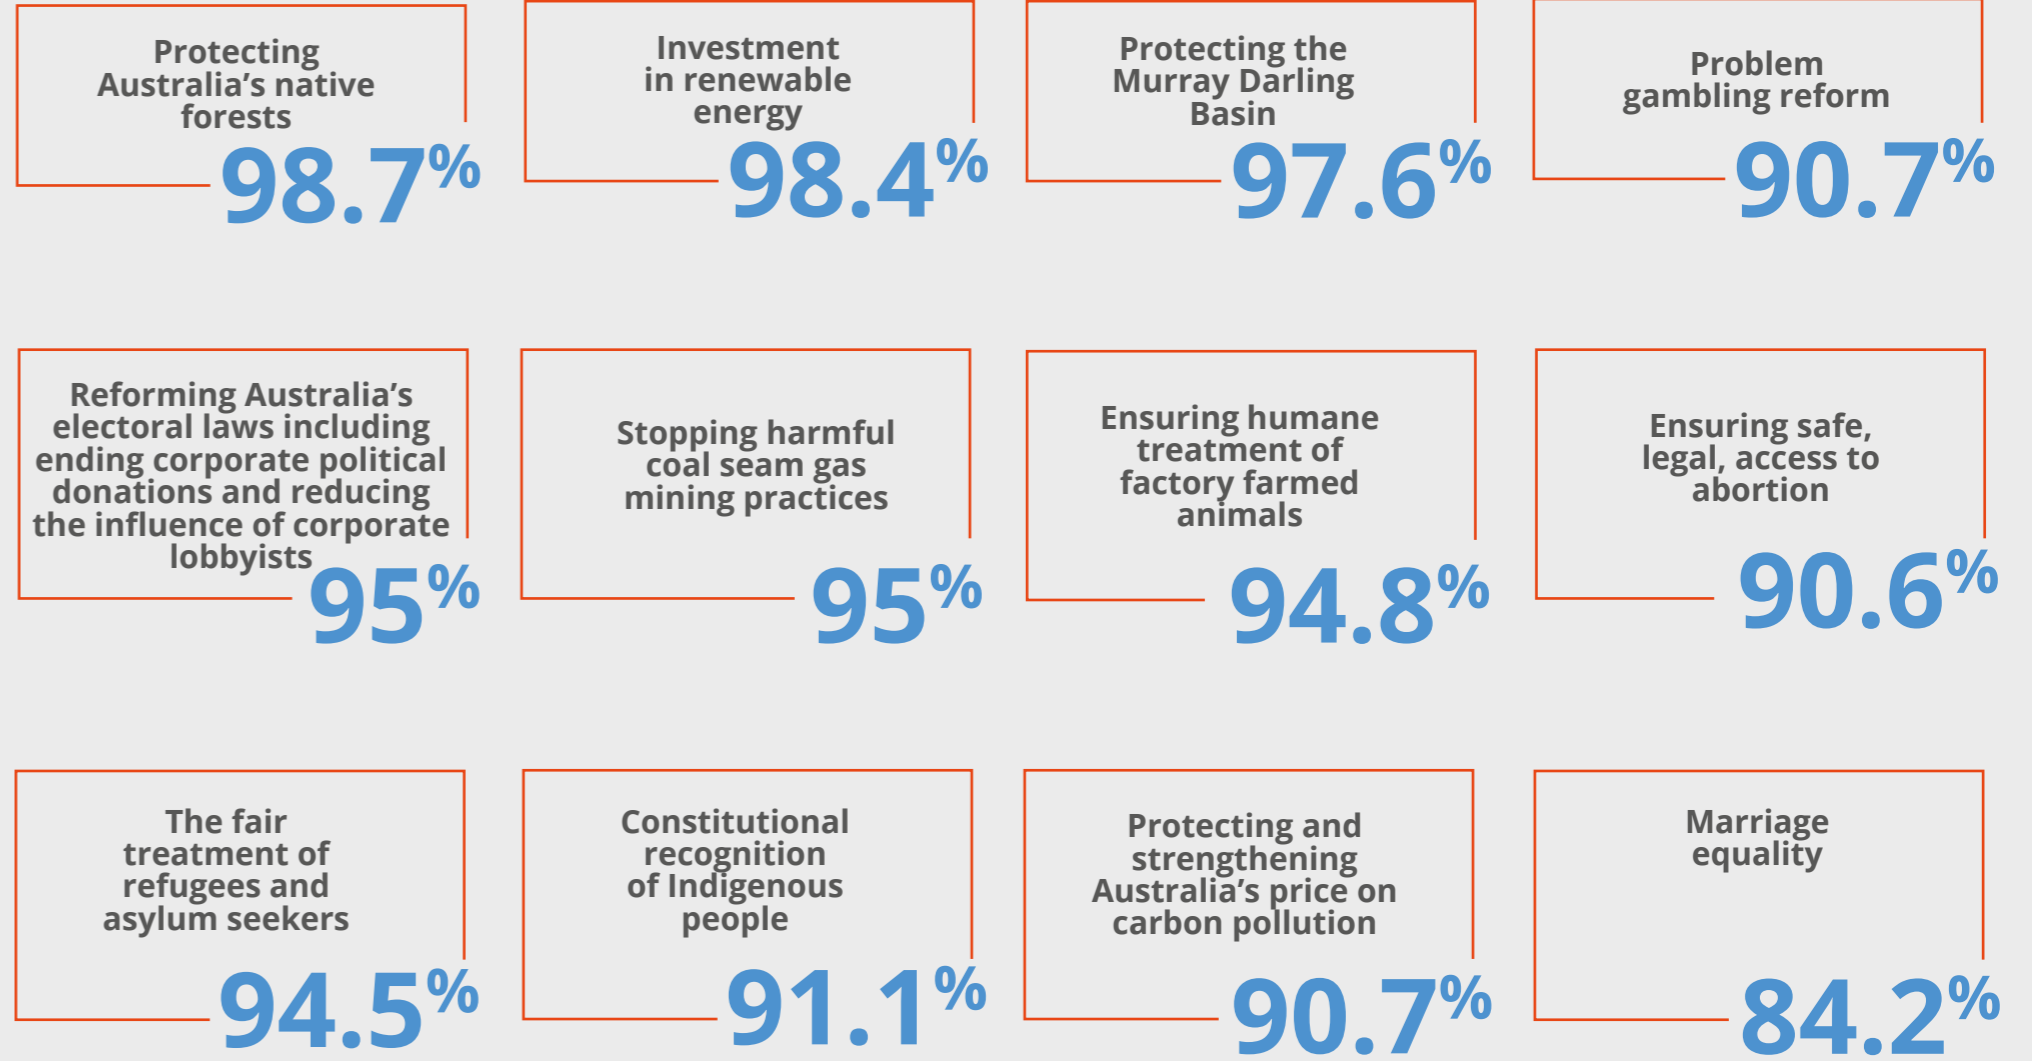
Protecting Australia's native forests
98.7%

Investment in renewable energy
98.4%

Protecting the Murray Darling Basin
97.6%

Problem gambling reform
90.7%

Reforming Australia's electoral laws including ending corporate political donations and reducing the influence of corporate lobbyists
95%

Stopping harmful coal seam gas mining practices
95%

Ensuring humane treatment of factory farmed animals
94.8%

Ensuring safe, legal, access to abortion
90.6%

The fair treatment of refugees and asylum seekers
94.5%

Constitutional recognition of Indigenous people
91.1%

Protecting and strengthening Australia's price on carbon pollution
90.7%

Marriage equality
84.2%